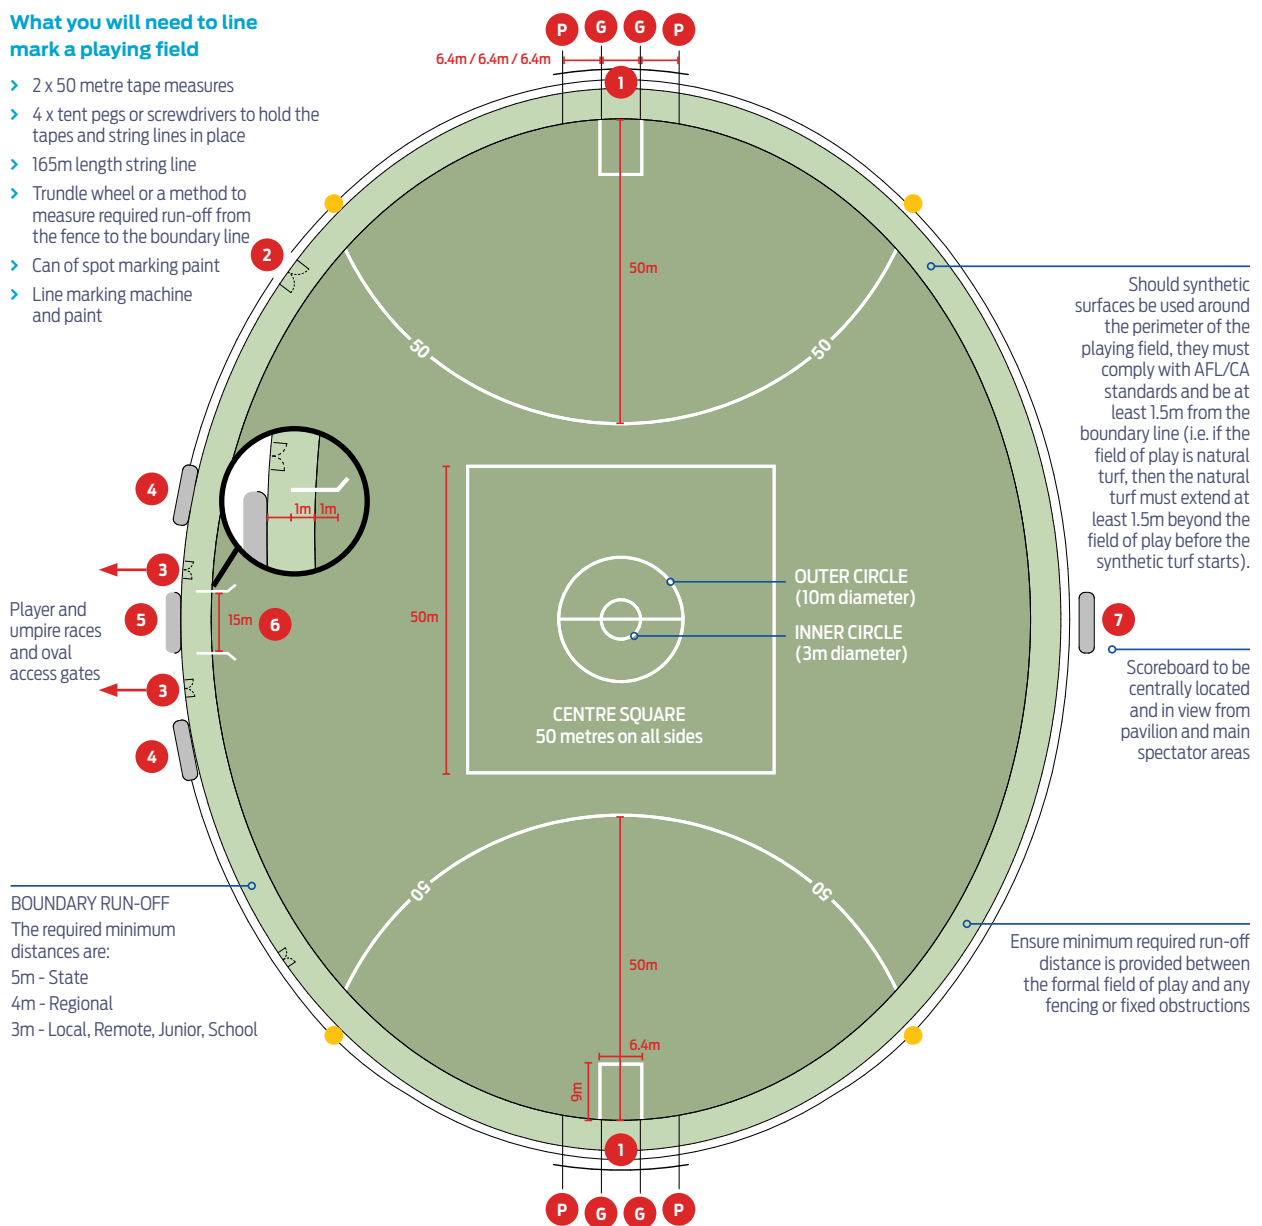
What you will need to line mark a playing field

› 2 x 50 metre tape measures
› 4 x tent pegs or screwdrivers to hold the tapes and string lines in place
› 165m length string line
› Trundle wheel or a method to measure required run-off from the fence to the boundary line
› Can of spot marking paint
› Line marking machine and paint

P G G P

6.4m / 6.4m / 6.4m

1

2

50m

50

50

Should synthetic surfaces be used around the perimeter of the playing field, they must comply with AFL/CA standards and be at least 1.5m from the boundary line (i.e. if the field of play is natural turf, then the natural turf must extend at least 1.5m beyond the field of play before the synthetic turf starts).

1m 1m

4

3

Player and umpire races and oval access gates

5

15m

6

50m

OUTER CIRCLE (10m diameter)

INNER CIRCLE (3m diameter)

7

Scoreboard to be centrally located and in view from pavilion and main spectator areas

3

4

CENTRE SQUARE
50 metres on all sides

BOUNDARY RUN-OFF
The required minimum distances are:
5m - State
4m - Regional
3m - Local, Remote, Junior, School

50

50

50m

Ensure minimum required run-off distance is provided between the formal field of play and any fencing or fixed obstructions

6.4m

9m

1

P G G P